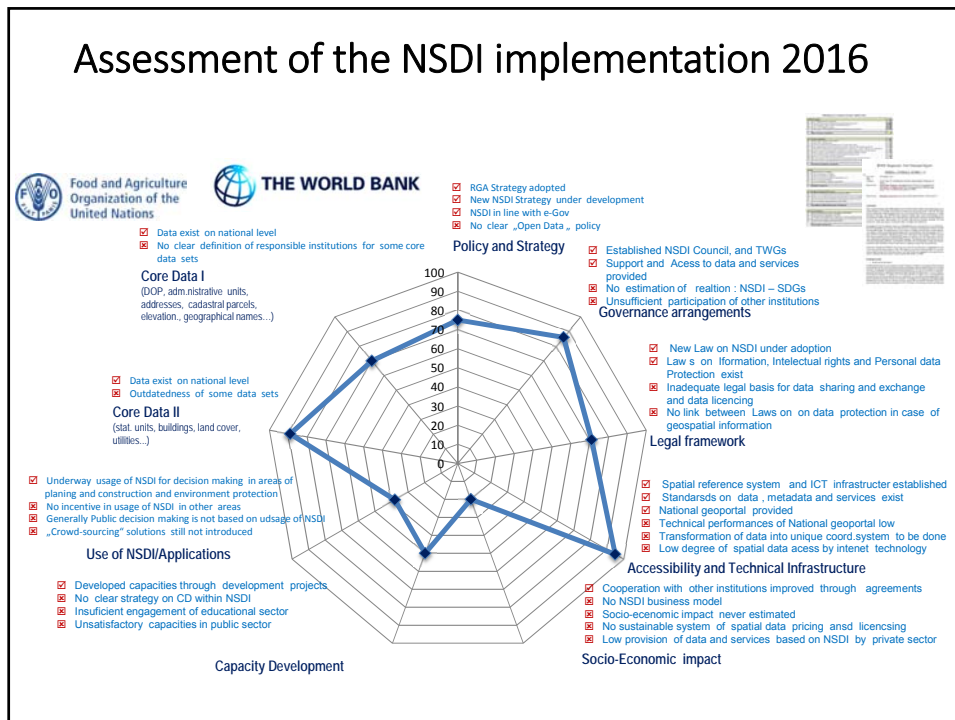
Assessment of the NSDI implementation 2016

Food and Agriculture Organization of the United Nations

THE WORLD BANK

☑ RGA Strategy adopted
☑ New NSDI Strategy under development
☑ NSDI in line with e-Gov
☒ No clear „Open Data„ policy

Policy and Strategy

☑ Data exist on national level
☒ No clear definition of responsible institutions for some core data sets

Core Data I
(DOP, adm.nistrative units, addresses, cadastral parcels, elevation., geographical names…)

☑ Established NSDI Council, and TWGs
☑ Support and Acess to data and services provided
☒ No estimation of realtion : NSDI – SDGs
☒ Unsufficient participation of other institutions

Governance arrangements

☑ New Law on NSDI under adoption
☑ Law s on Iformation, Intelectual rights and Personal data Protection exist
☒ Inadequate legal basis for data sharing and exchange and data licencing
☒ No link between Laws on on data protection in case of geospatial information

Legal framework

☑ Data exist on national level
☒ Outdatedness of some data sets

Core Data II
(stat. units, buildings, land cover, utilities…)

100
90
80
70
60
50
40
30
20
10
0

☑ Underway usage of NSDI for decision making in areas of planing and construction and environment protection
☒ No incentive in usage of NSDI in other areas
☒ Generally Public decision making is not based on udsage of NSDI
☒ „Crowd-sourcing" solutions still not introduced

Use of NSDI/Applications

☑ Spatial reference system and ICT infrastructer established
☑ Standarsds on data , metadata and services exist
☒ National geoportal provided
☒ Technical performances of National geoportal low
☒ Transformation of data into unique coord.system to be done
☒ Low degree of spatial data acess by intenet technology

Accessibility and Technical Infrastructure

☑ Developed capacities through development projects
☒ No clear strategy on CD within NSDI
☒ Insuficient engagement of educational sector
☒ Unsatisfactory capacities in public sector

☑ Cooperation with other institutions improved through agreements
☒ No NSDI business model
☒ Socio-ecenomic impact never estimated
☒ No sustainable system of spatial data pricing ansd licencsing
☒ Low provision of data and services based on NSDI by private sector

Capacity Development

Socio-Economic impact